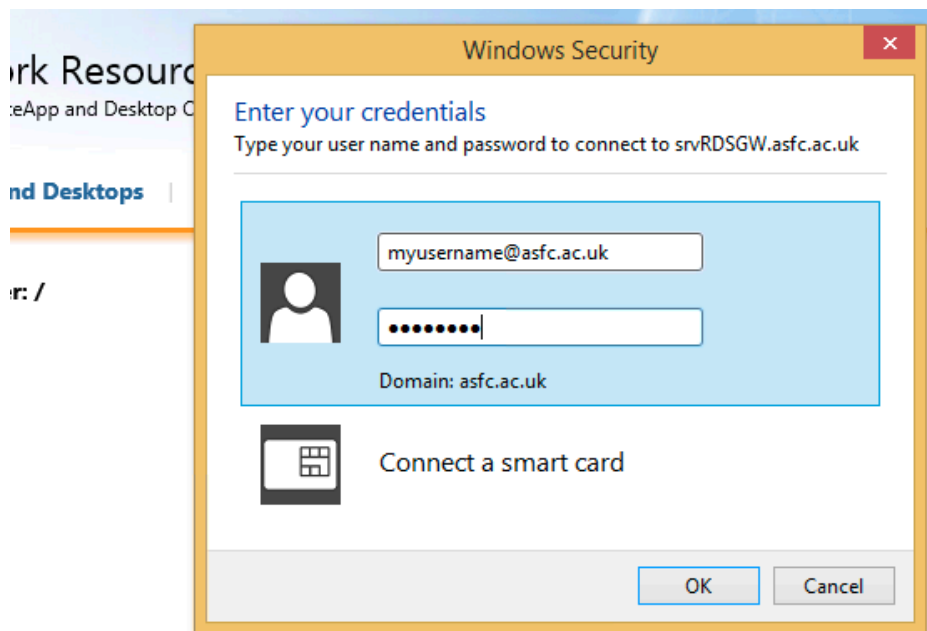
ork Resourc
:eApp and Desktop C
nd Desktops |
r: /

Windows Security
Enter your credentials
Type your user name and password to connect to srvRDSGW.asfc.ac.uk
myusername@asfc.ac.uk
••••••••
Domain: asfc.ac.uk
Connect a smart card
OK
Cancel